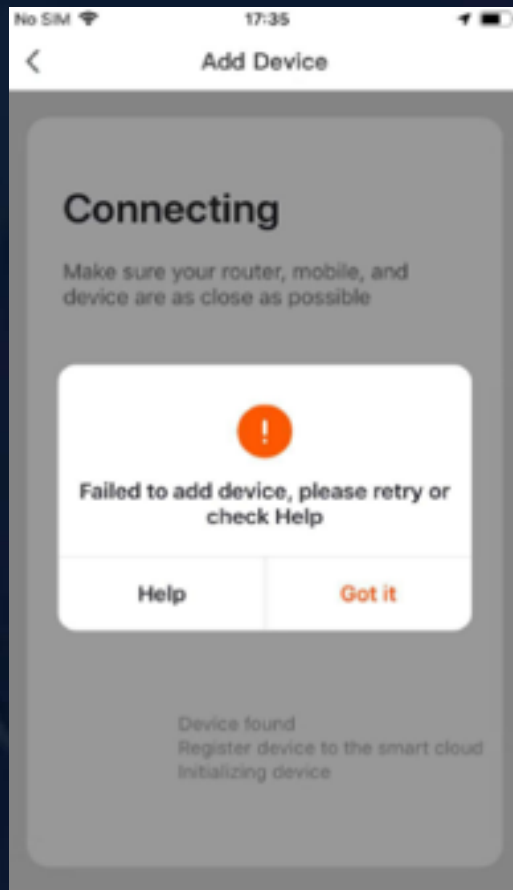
No SIM
17:35

Add Device

Connecting

Make sure your router, mobile, and device are as close as possible

!

Failed to add device, please retry or check Help

Help
Got it

Device found
Register device to the smart cloud
Initializing device